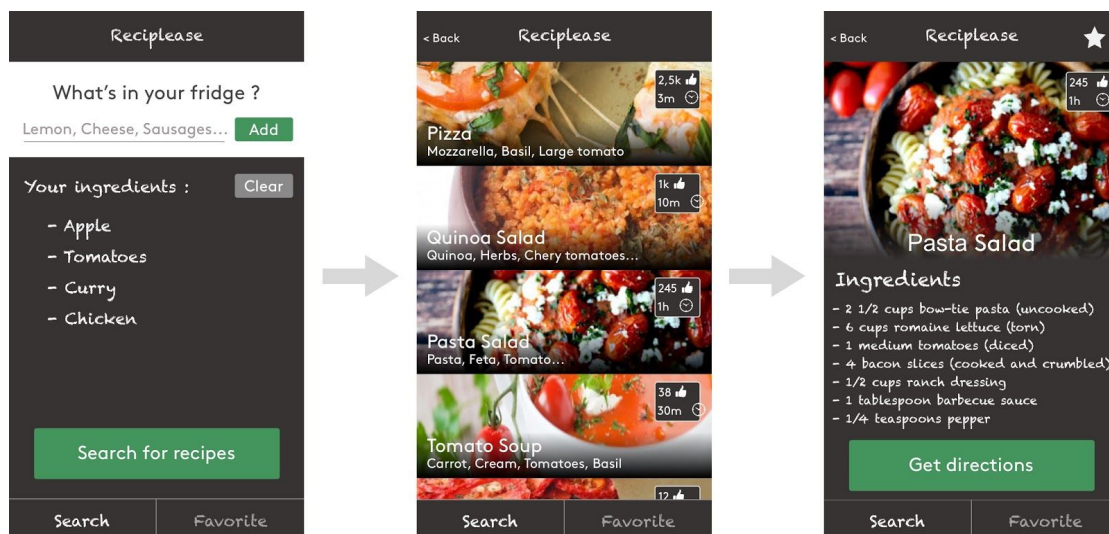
Reciplease

What's in your fridge ?

Lemon, Cheese, Sausages...

Add

Your ingredients :

Clear

- Apple
- Tomatoes
- Curry
- Chicken

Search for recipes

Search

Favorite

< Back

Reciplease

2,5k
3m

Pizza
Mozzarella, Basil, Large tomato

1k
10m

Quinoa Salad
Quinoa, Herbs, Chery tomatoes...

245
1h

Pasta Salad
Pasta, Feta, Tomato...

38
30m

Tomato Soup
Carrot, Cream, Tomatoes, Basil

12

Search

Favorite

< Back

Reciplease

245
1h

Pasta Salad

Ingredients

- 2 1/2 cups bow-tie pasta (uncooked)
- 6 cups romaine lettuce (torn)
- 1 medium tomatoes (diced)
- 4 bacon slices (cooked and crumbled)
- 1/2 cups ranch dressing
- 1 tablespoon barbecue sauce
- 1/4 teaspoons pepper

Get directions

Search

Favorite